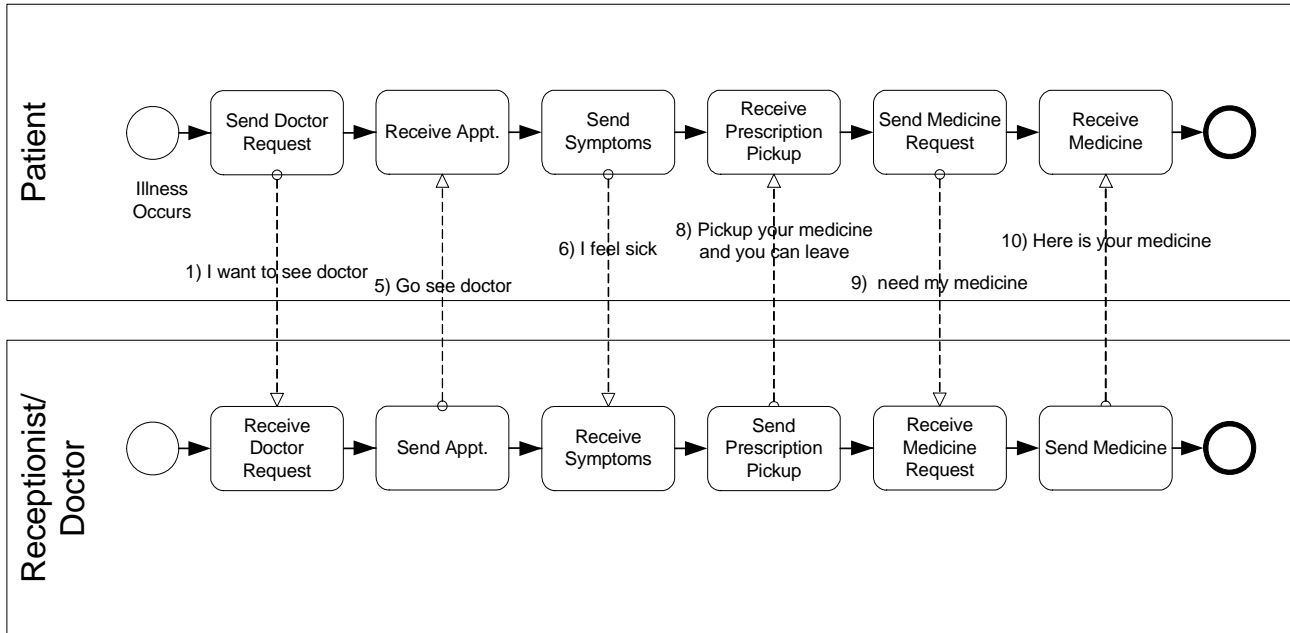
Patient

Illness Occurs

Send Doctor Request

Receive Appt.

Send Symptoms

Receive Prescription Pickup

Send Medicine Request

Receive Medicine

1) I want to see doctor

5) Go see doctor

6) I feel sick

8) Pickup your medicine and you can leave

9) need my medicine

10) Here is your medicine

Receptionist/ Doctor

Receive Doctor Request

Send Appt.

Receive Symptoms

Send Prescription Pickup

Receive Medicine Request

Send Medicine